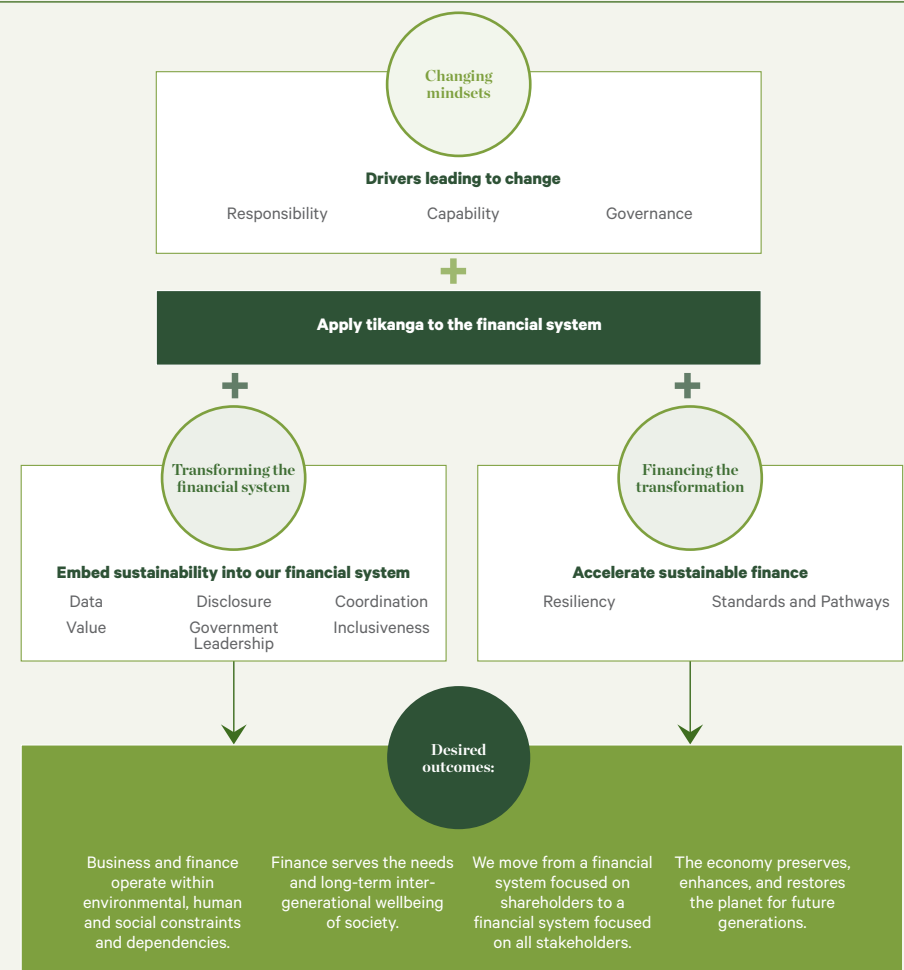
Changing mindsets

Drivers leading to change

Responsibility

Capability

Governance

Apply tikanga to the financial system

Transforming the financial system

Embed sustainability into our financial system

Data

Disclosure

Coordination

Value

Government Leadership

Inclusiveness

Financing the transformation

Accelerate sustainable finance

Resiliency

Standards and Pathways

Desired outcomes:

Business and finance operate within environmental, human and social constraints and dependencies.

Finance serves the needs and long-term intergenerational wellbeing of society.

We move from a financial system focused on shareholders to a financial system focused on all stakeholders.

The economy preserves, enhances, and restores the planet for future generations.